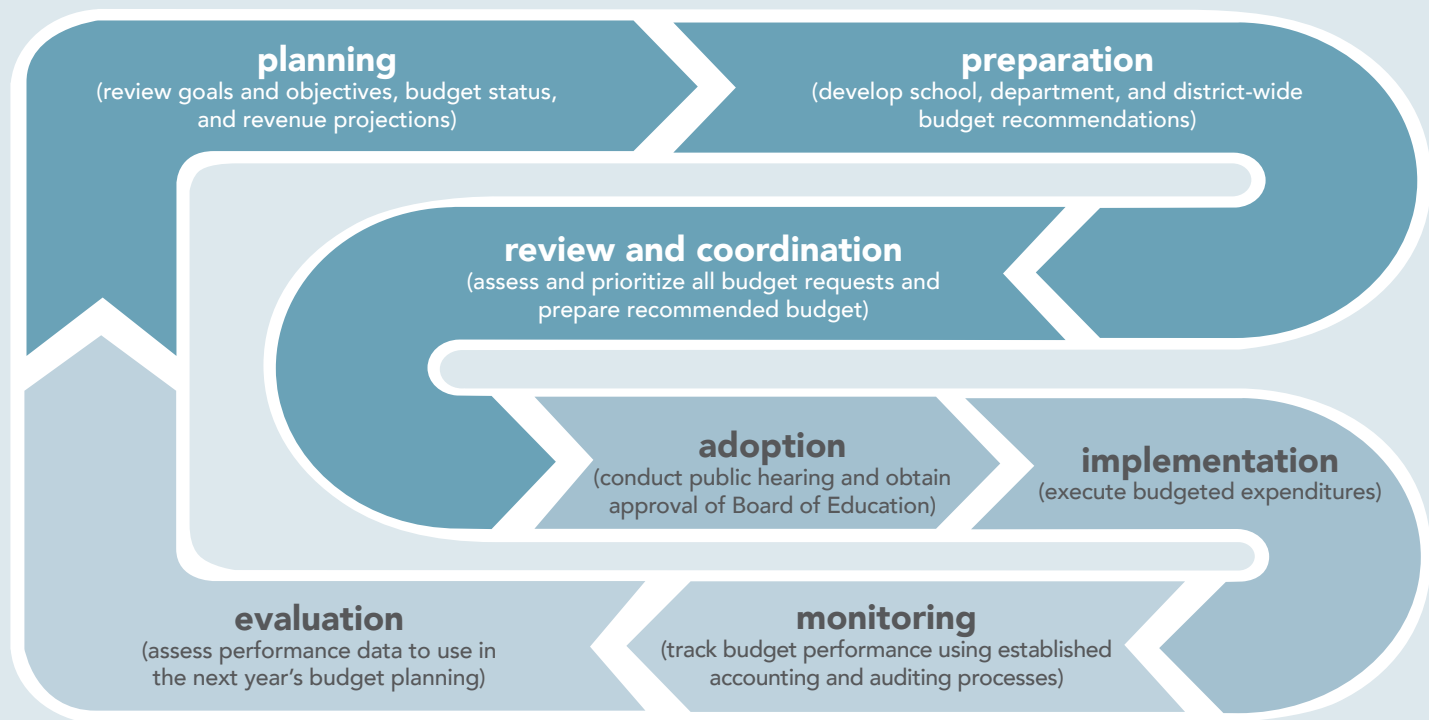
planning
(review goals and objectives, budget status, and revenue projections)

preparation
(develop school, department, and district-wide budget recommendations)

review and coordination
(assess and prioritize all budget requests and prepare recommended budget)

adoption
(conduct public hearing and obtain approval of Board of Education)

implementation
(execute budgeted expenditures)

monitoring
(track budget performance using established accounting and auditing processes)

evaluation
(assess performance data to use in the next year's budget planning)